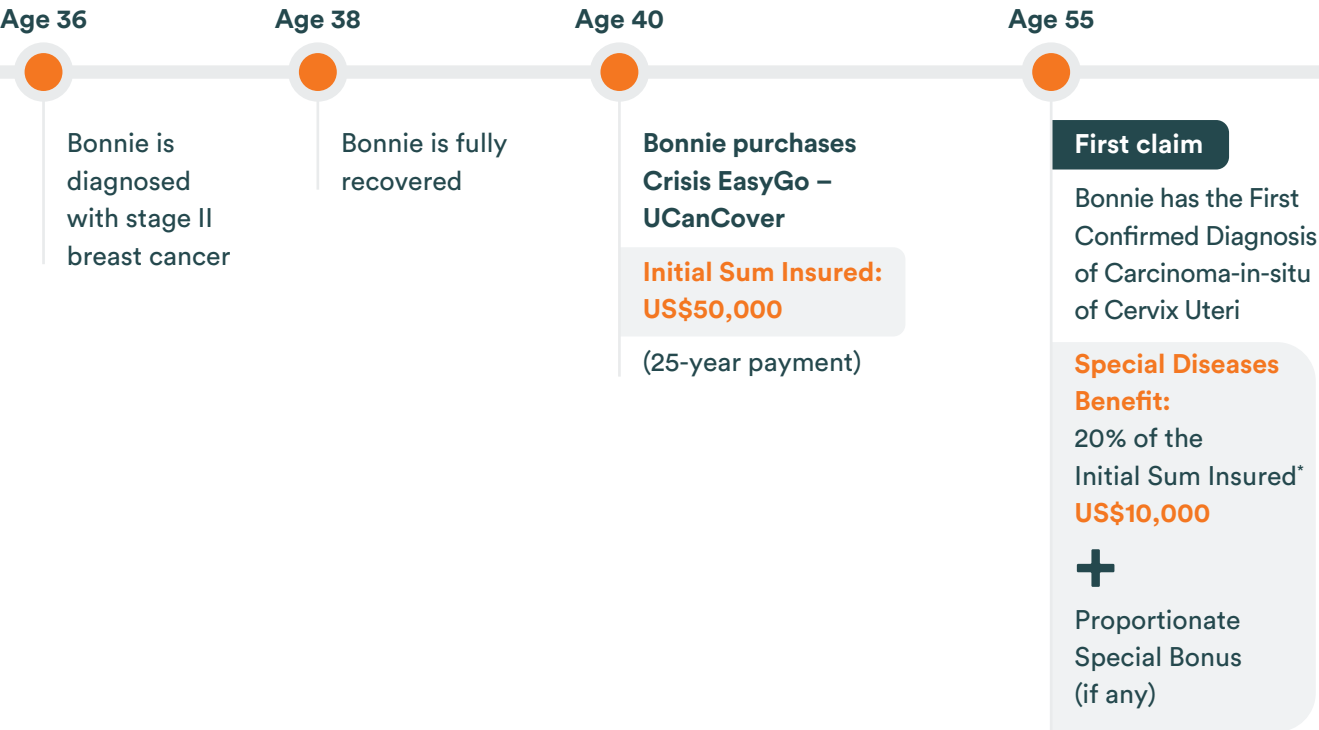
Age 36

Bonnie is diagnosed with stage II breast cancer

Age 38

Bonnie is fully recovered

Age 40

Bonnie purchases Crisis EasyGo – UCanCover

Initial Sum Insured: US$50,000

(25-year payment)

Age 55

First claim

Bonnie has the First Confirmed Diagnosis of Carcinoma-in-situ of Cervix Uteri

Special Diseases Benefit:
20% of the Initial Sum Insured* US$10,000

+

Proportionate Special Bonus (if any)